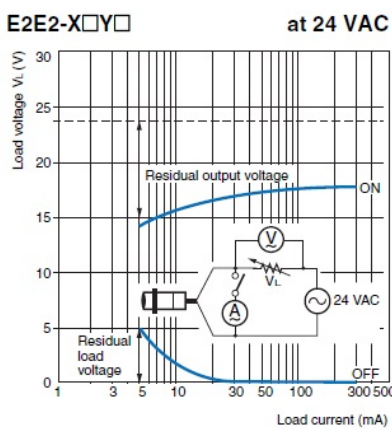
E2E2-X☐Y☐

at 24 VAC

Load voltage $V_L$ (V)

30

25

20

15

10

5

0

1

3

5

10

30

50

100

300

500

Residual output voltage

ON

V

$V_L$

A

24 VAC

Residual load voltage

OFF

Load current (mA)